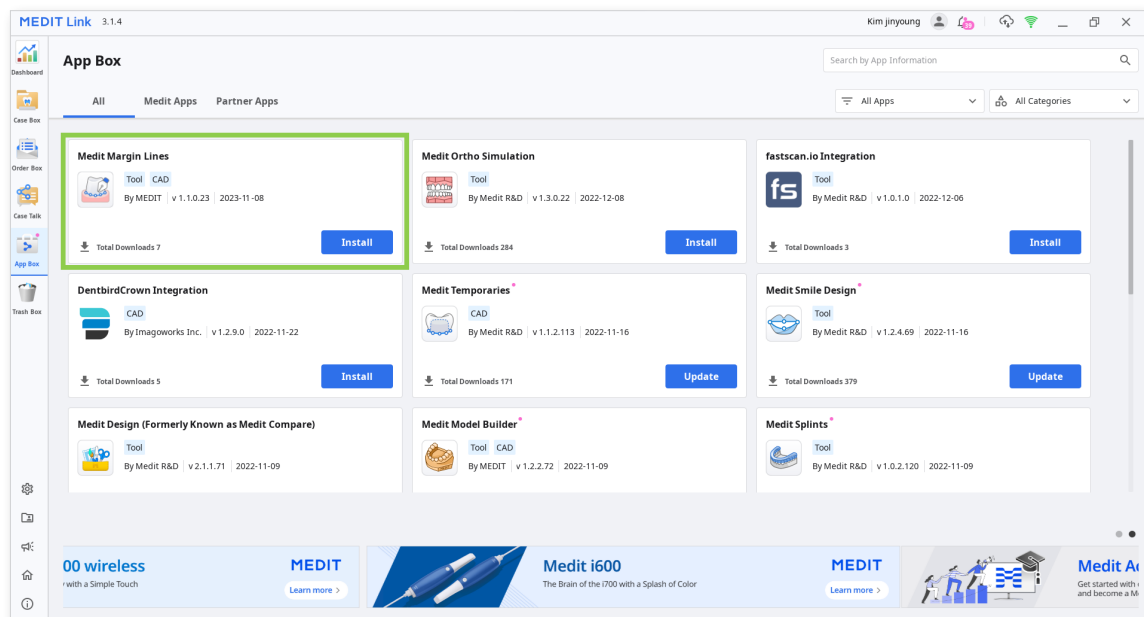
MEDIT Link 3.1.4

Kim jinyoung 28

Dashboard
Case Box
Order Box
Case Talk
App Box
Trash Box

App Box

Search by App Information

All Medit Apps Partner Apps

All Apps
All Categories

Medit Margin Lines
Tool CAD
By MEDIT | v 1.1.0.23 | 2023-11-08
Total Downloads 7
Install

Medit Ortho Simulation
Tool
By Medit R&D | v 1.3.0.22 | 2022-12-08
Total Downloads 284
Install

fastscan.io Integration
fs
Tool
By Medit R&D | v 1.0.1.0 | 2022-12-06
Total Downloads 3
Install

DentbirdCrown Integration
CAD
By Imagoworks Inc. | v 1.2.9.0 | 2022-11-22
Total Downloads 5
Install

Medit Temporaries
CAD
By Medit R&D | v 1.1.2.113 | 2022-11-16
Total Downloads 171
Update

Medit Smile Design
Tool
By Medit R&D | v 1.2.4.69 | 2022-11-16
Total Downloads 379
Update

Medit Design (Formerly Known as Medit Compare)
Tool
By Medit R&D | v 2.1.1.71 | 2022-11-09

Medit Model Builder
Tool CAD
By MEDIT | v 1.2.2.72 | 2022-11-09

Medit Splints
Tool
By Medit R&D | v 1.0.2.120 | 2022-11-09

00 wireless
with a Simple Touch
MEDIT
Learn more >

Medit i600
The Brain of the i700 with a Splash of Color
MEDIT
Learn more >

Medit A
Get started with
and become a M